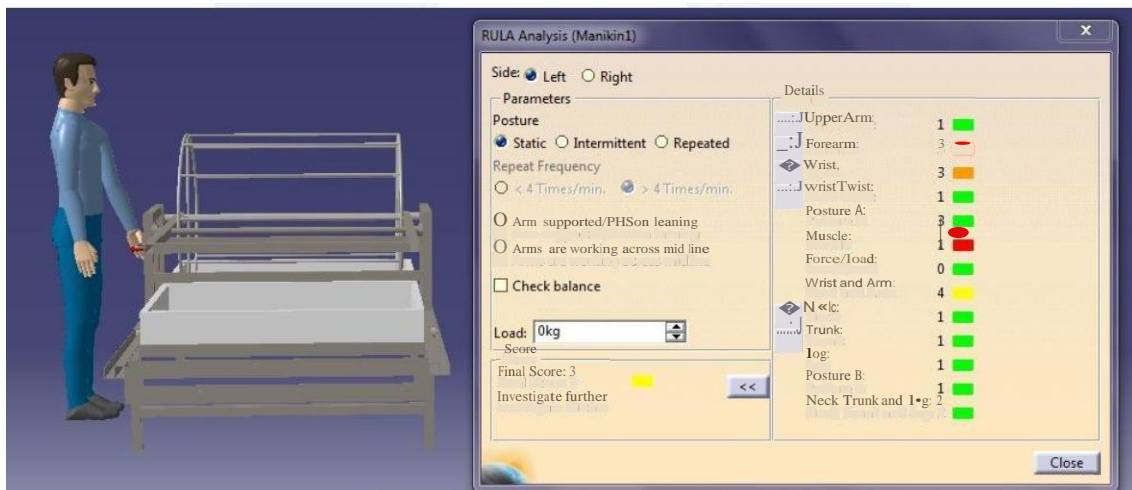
RULA Analysis (Manikin1)

Side: Left Right

Parameters

Posture

Static Intermittent Repeated

Repeat Frequency

< 4 Times/min. > 4 Times/min.

O Arm supported/PHSon leaning

O Arms are working across mid line

Check balance

Load: 0kg

Score

Final Score: 3

Investigate further

<<

Details

....:JUpperArm: 1

_:J Forearm: 3

Wrist, 3

...:.J wristTwist: 1

Posture A: 3

Muscle: 1

Force/Load: 0

Wrist and Arm: 4

N «|c: 1

.....J Trunk: 1

1og: 1

Posture B: 1

Neck Trunk and 1•g: 2

Close